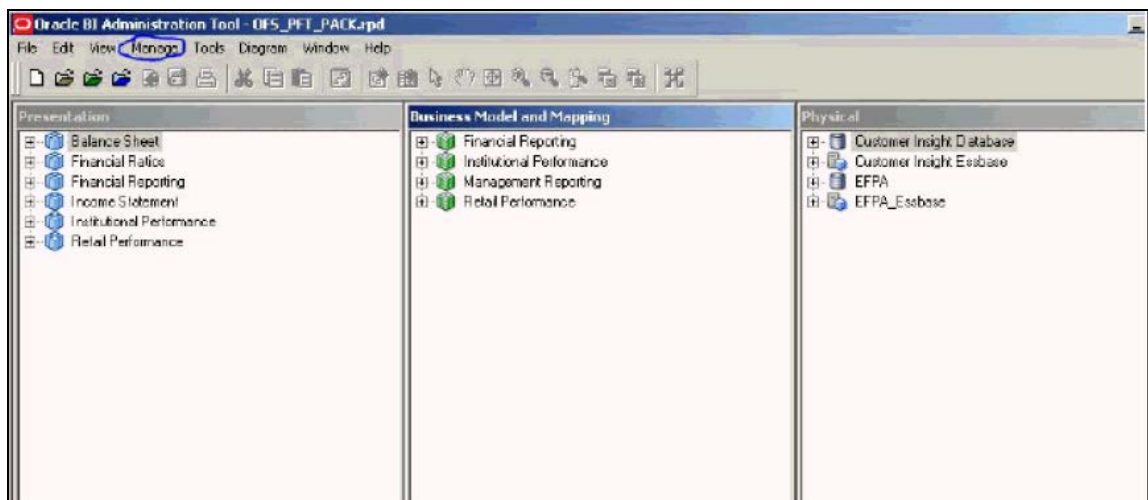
Oracle BI Administration Tool - OFS_PFT_PACK.rpd

File Edit View Manage Tools Diagram Window Help

Presentation
Balance Sheet
Financial Ratios
Financial Reporting
Income Statement
Institutional Performance
Retail Performance

Business Model and Mapping
Financial Reporting
Institutional Performance
Management Reporting
Retail Performance

Physical
Customer Insight Database
Customer Insight Essbase
EFPA
EFPA_Essbase